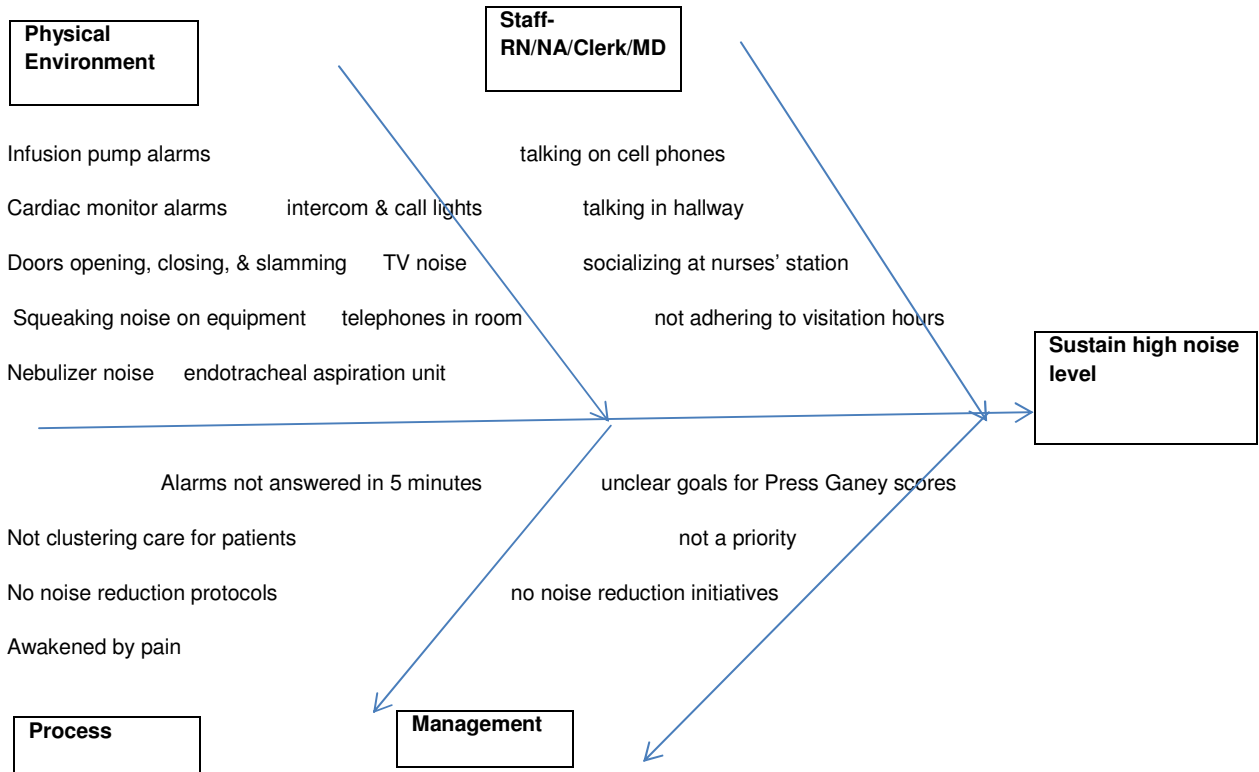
Physical Environment

Staff- RN/NA/Clerk/MD

Infusion pump alarms

talking on cell phones

Cardiac monitor alarms intercom & call lights

talking in hallway

Doors opening, closing, & slamming TV noise

socializing at nurses' station

Squeaking noise on equipment telephones in room

not adhering to visitation hours

Nebulizer noise endotracheal aspiration unit

Sustain high noise level

Alarms not answered in 5 minutes

unclear goals for Press Ganey scores

Not clustering care for patients

not a priority

No noise reduction protocols

no noise reduction initiatives

Awakened by pain

Process

Management